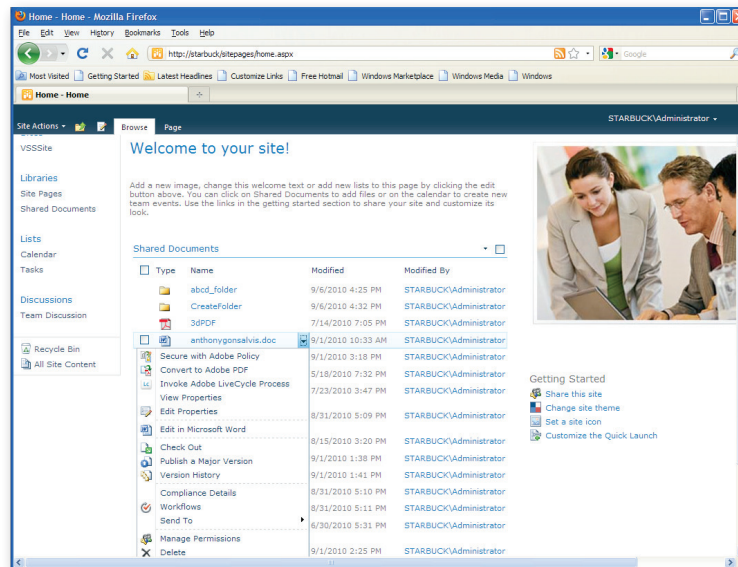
Home - Home - Mozilla Firefox

File Edit View History Bookmarks Tools Help

http://starbuck/sitepages/home.aspx

Google

Most Visited Getting Started Latest Headlines Customize Links Free Hotmail Windows Marketplace Windows Media Windows

Home - Home

Site Actions Browse Page

STARBUCK\Administrator

VSSSite

Libraries
Site Pages
Shared Documents

Lists
Calendar
Tasks

Discussions
Team Discussion

Recycle Bin
All Site Content

Welcome to your site!

Add a new image, change this welcome text or add new lists to this page by clicking the edit button above. You can click on Shared Documents to add files or on the calendar to create new team events. Use the links in the getting started section to share your site and customize its look.

Shared Documents

| Type | Name | Modified | Modified By |
|---|---|---|---|
| | abcd_folder | 9/6/2010 4:25 PM | STARBUCK\Administrator |
| | CreateFolder | 9/6/2010 4:32 PM | STARBUCK\Administrator |
| | 3dPDF | 7/14/2010 7:05 PM | STARBUCK\Administrator |
| | anthonygonsalvis.doc | 9/1/2010 10:33 AM | STARBUCK\Administrator |
| | | 9/1/2010 3:18 PM | STARBUCK\Administrator |
| | | 5/18/2010 7:32 PM | STARBUCK\Administrator |
| | | 7/23/2010 3:47 PM | STARBUCK\Administrator |
| | | 8/31/2010 5:09 PM | STARBUCK\Administrator |
| | | 8/15/2010 3:20 PM | STARBUCK\Administrator |
| | | 9/1/2010 1:38 PM | STARBUCK\Administrator |
| | | 9/1/2010 1:41 PM | STARBUCK\Administrator |
| | | 8/31/2010 5:10 PM | STARBUCK\Administrator |
| | | 8/31/2010 5:11 PM | STARBUCK\Administrator |
| | | 6/30/2010 5:31 PM | STARBUCK\Administrator |
| | | 9/1/2010 2:25 PM | STARBUCK\Administrator |

Secure with Adobe Policy
Convert to Adobe PDF
Invoke Adobe LiveCycle Process
View Properties
Edit Properties
Edit in Microsoft Word
Check Out
Publish a Major Version
Version History
Compliance Details
Workflows
Send To
Manage Permissions
Delete

Getting Started
Share this site
Change site theme
Set a site icon
Customize the Quick Launch